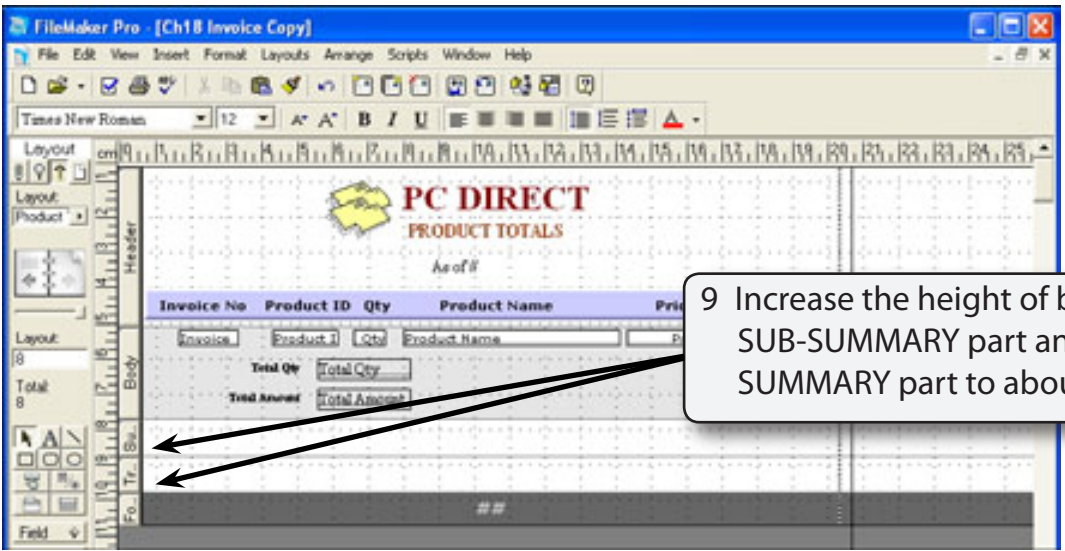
FileMaker Pro - [Ch18 Invoice Copy]

File Edit View Insert Format Layouts Arrange Scripts Window Help

Times New Roman 12

Layout

Layout: Product

Layout: 8

Total: 8

Field

Header

Body

Su..

Tr..

Fo..

PC DIRECT

PRODUCT TOTALS

As of //

Invoice No Product ID Qty Product Name Pric

Invoice Product I Qty Product Name P

Total Qty Total Qty

Total Amount Total Amount

##

9 Increase the height of b SUB-SUMMARY part an SUMMARY part to abou